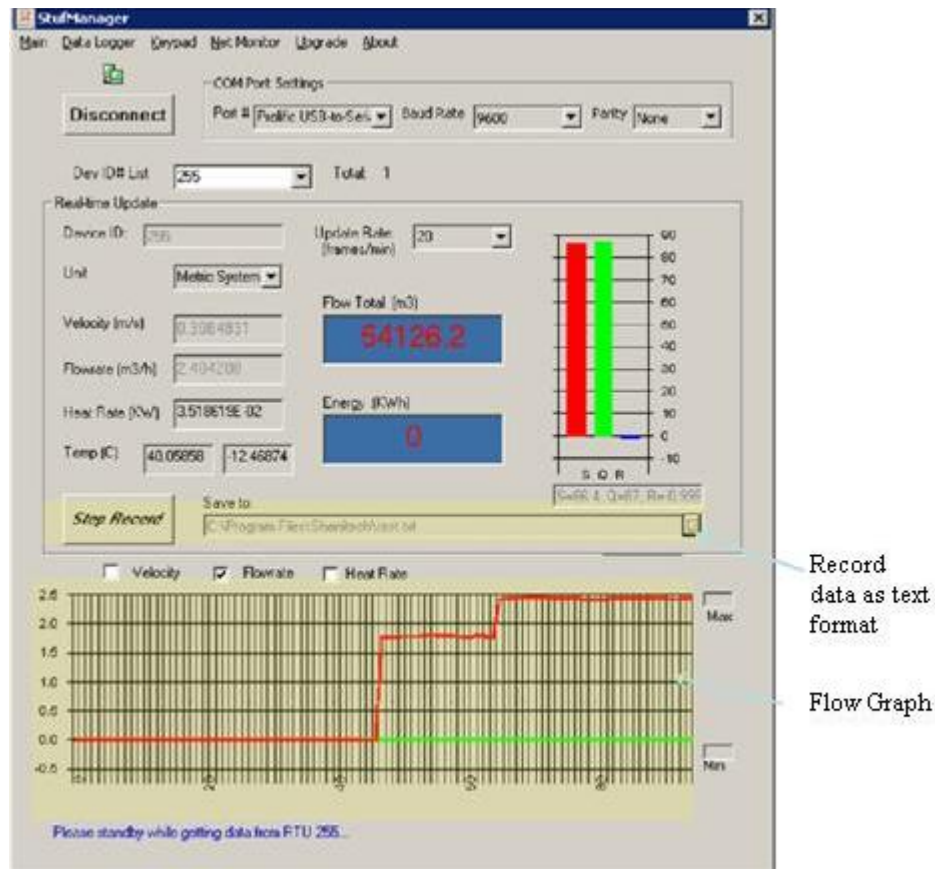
StufManager

Main Data Logger Keypad Net Monitor Upgrade About

Disconnect

COM Port Settings

Port # Prolific USB-to-Seri Baud Rate 9600 Parity None

Dev ID# List 255 Total: 1

RealTime Update

Device ID: 255

Unit Metric System

Velocity (m/s) 0.3984831

Flowrate (m3/h) 2.494208

Heat Rate (KW) 3.518619E-02

Temp (C) 40.05858 -12.46874

Update Rate (frames/min) 20

Flow Total (m3)

54126.2

Energy (KWh)

0

90 80 70 60 50 40 30 20 10 0 -10

S Q R

S=86.4, Q=87, R=0.996

Stop Record

Save to:

C:\Program Files\Shanktech\asst.txt

Velocity Flowrate Heat Rate

2.5 2.0 1.5 1.0 0.5 0.0 -0.5

Max

Min

Please standby while getting data from RTU 255...

Record data as text format

Flow Graph